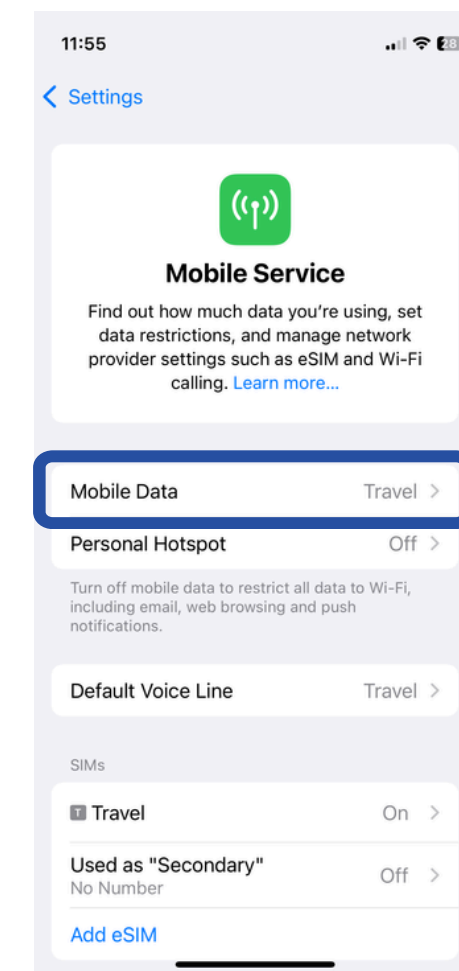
11:55

Settings

Mobile Service

Find out how much data you're using, set data restrictions, and manage network provider settings such as eSIM and Wi-Fi calling. Learn more...

Mobile Data Travel

Personal Hotspot Off

Turn off mobile data to restrict all data to Wi-Fi, including email, web browsing and push notifications.

Default Voice Line Travel

SIMs

T Travel On

Used as "Secondary" Off
No Number

Add eSIM